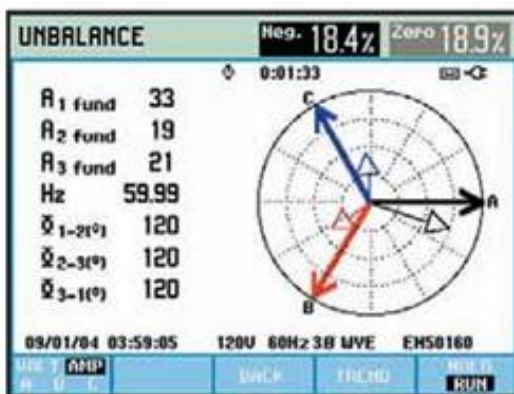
UNBALANCE Neg. 18.4% Zero 18.9%

0:01:33

| | |
|---|---|
| A1 fund | 33 |
| A2 fund | 19 |
| A3 fund | 21 |
| Hz | 59.99 |
| Φ1-2(°) | 120 |
| Φ2-3(°) | 120 |
| Φ3-1(°) | 120 |

C

A

B

09/01/04 03:59:05 120V 60Hz 3Ø WYE EN50160

VOLT AMP A B C BACK TREND HOLD RUN